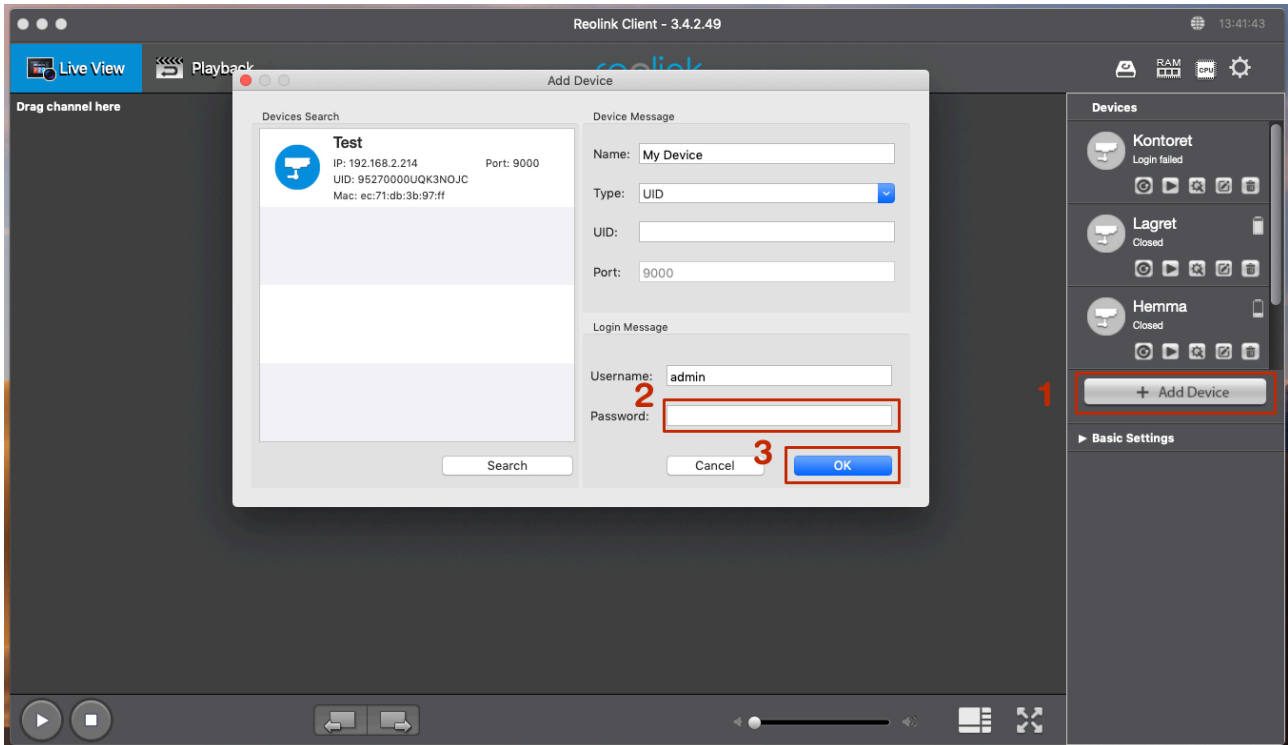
Reolink Client - 3.4.2.49

13:41:43

Live View

Playback

Drag channel here

RAM

CPU

Devices

Kontoret
Login failed

Lagret
Closed

Hemma
Closed

1

+ Add Device

▶ Basic Settings

Add Device

Devices Search

Test
IP: 192.168.2.214
Port: 9000
UID: 95270000UQK3NOJC
Mac: ec:71:db:3b:97:ff

Search

Device Message

Name: My Device

Type: UID

UID:

Port: 9000

Login Message

Username: admin

2

Password:

3

Cancel

OK